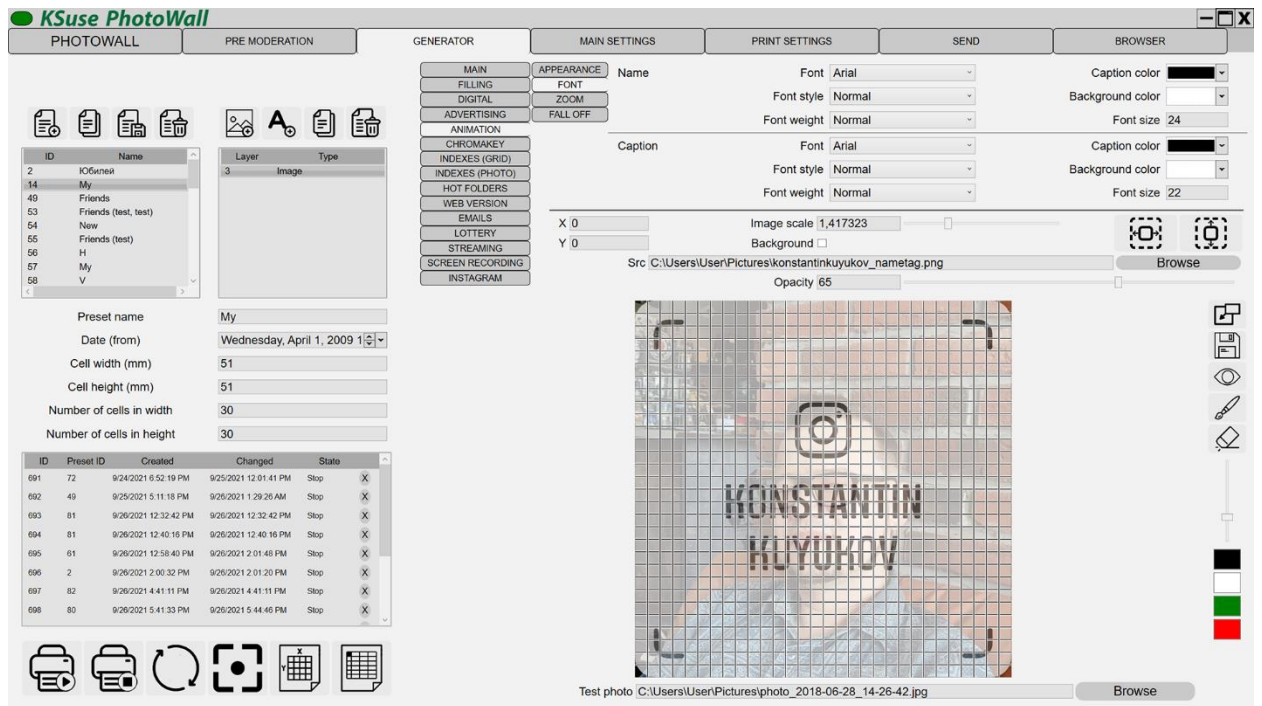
KSuse PhotoWall

PHOTOWALL | PRE MODERATION | GENERATOR | MAIN SETTINGS | PRINT SETTINGS | SEND | BROWSER

MAIN
FILLING
DIGITAL
ADVERTISING
ANIMATION
CHROMAKEY
INDEXES (GRID)
INDEXES (PHOTO)
HOT FOLDERS
WEB VERSION
EMAILS
LOTTERY
STREAMING
SCREEN RECORDING
INSTAGRAM

APPEARANCE
FONT
ZOOM
FALL OFF

Name
Font Arial
Font style Normal
Font weight Normal
Caption color
Background color
Font size 24

Caption
Font Arial
Font style Normal
Font weight Normal
Caption color
Background color
Font size 22

| ID | Name |
|---|---|
| 2 | Юбилей |
| 14 | My |
| 49 | Friends |
| 53 | Friends (test, test) |
| 54 | New |
| 55 | Friends (test) |
| 56 | H |
| 57 | My |
| 58 | V |

| Layer | Type |
|---|---|
| 3 | Image |

X 0
Y 0
Image scale 1,417323
Background
Src C:\Users\User\Pictures\konstantinkuyukov_nametag.png
Browse
Opacity 65

Preset name My
Date (from) Wednesday, April 1, 2009 1
Cell width (mm) 51
Cell height (mm) 51
Number of cells in width 30
Number of cells in height 30

| ID | Preset ID | Created | Changed | State | |
|---|---|---|---|---|---|
| 691 | 72 | 9/24/2021 6:52:19 PM | 9/25/2021 12:01:41 PM | Stop | X |
| 692 | 49 | 9/25/2021 5:11:18 PM | 9/26/2021 1:29:26 AM | Stop | X |
| 693 | 81 | 9/26/2021 12:32:42 PM | 9/26/2021 12:32:42 PM | Stop | X |
| 694 | 81 | 9/26/2021 12:40:16 PM | 9/26/2021 12:40:16 PM | Stop | X |
| 695 | 61 | 9/26/2021 12:58:40 PM | 9/26/2021 2:01:48 PM | Stop | X |
| 696 | 2 | 9/26/2021 2:00:32 PM | 9/26/2021 2:01:20 PM | Stop | X |
| 697 | 82 | 9/26/2021 4:41:11 PM | 9/26/2021 4:41:11 PM | Stop | X |
| 698 | 80 | 9/26/2021 5:41:33 PM | 9/26/2021 5:44:46 PM | Stop | X |

KONSTANTIN
KUYUKOV

Test photo C:\Users\User\Pictures\photo_2018-06-28_14-26-42.jpg
Browse